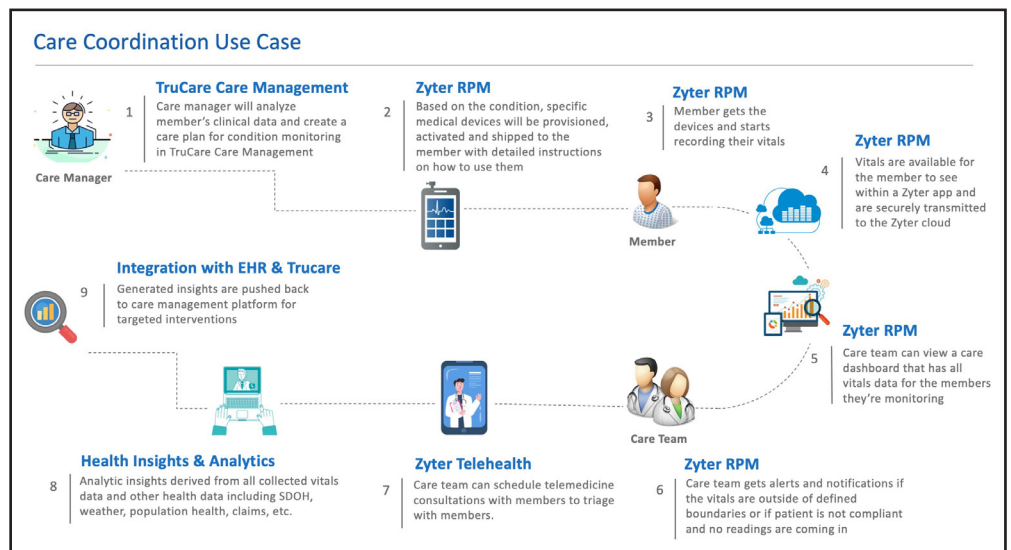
Care Coordination Use Case

Care Manager

1 TruCare Care Management
Care manager will analyze member's clinical data and create a care plan for condition monitoring in TruCare Care Management

2 Zyter RPM
Based on the condition, specific medical devices will be provisioned, activated and shipped to the member with detailed instructions on how to use them

3 Zyter RPM
Member gets the devices and starts recording their vitals

Member

4 Zyter RPM
Vitals are available for the member to see within a Zyter app and are securely transmitted to the Zyter cloud

9 Integration with EHR & Trucare
Generated insights are pushed back to care management platform for targeted interventions

5 Zyter RPM
Care team can view a care dashboard that has all vitals data for the members they're monitoring

Care Team

8 Health Insights & Analytics
Analytic insights derived from all collected vitals data and other health data including SDOH, weather, population health, claims, etc.

7 Zyter Telehealth
Care team can schedule telemedicine consultations with members to triage with members.

6 Zyter RPM
Care team gets alerts and notifications if the vitals are outside of defined boundaries or if patient is not compliant and no readings are coming in